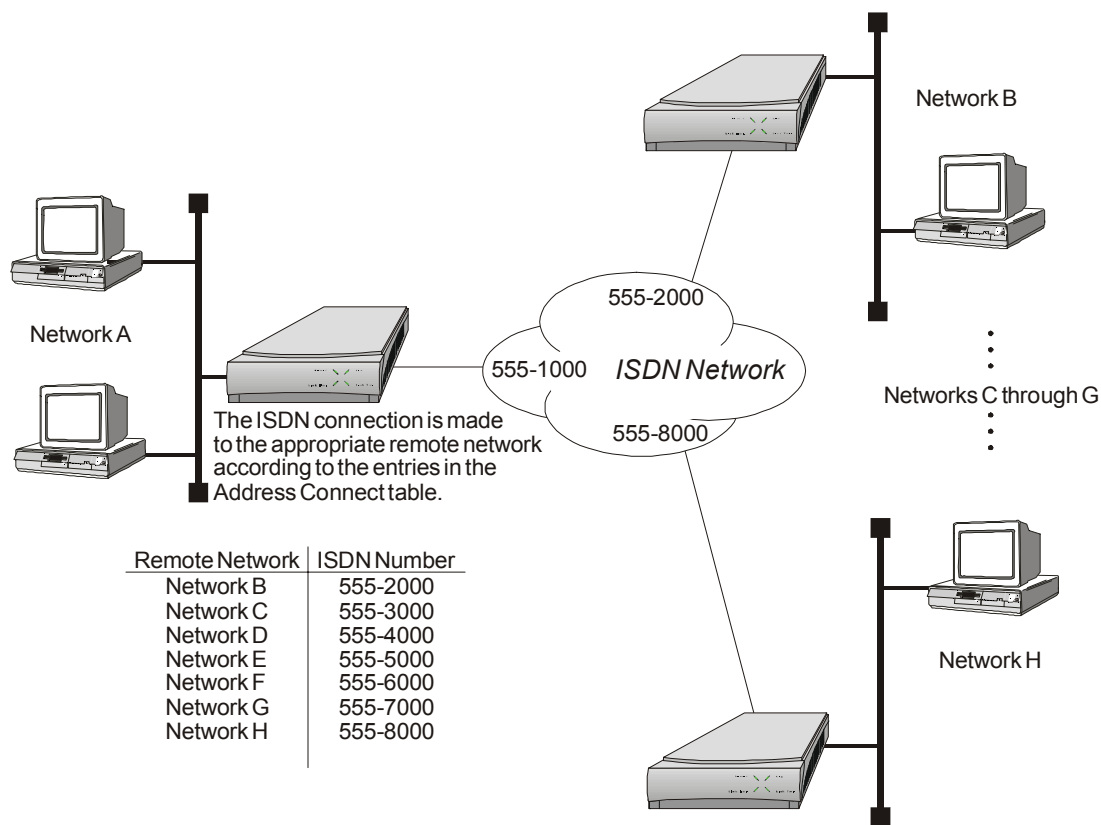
Network B

Network A

555-2000

555-1000

ISDN Network

555-8000

Networks C through G

The ISDN connection is made to the appropriate remote network according to the entries in the Address Connect table.

| Remote Network | ISDN Number |
|---|---|
| Network B | 555-2000 |
| Network C | 555-3000 |
| Network D | 555-4000 |
| Network E | 555-5000 |
| Network F | 555-6000 |
| Network G | 555-7000 |
| Network H | 555-8000 |

Network H